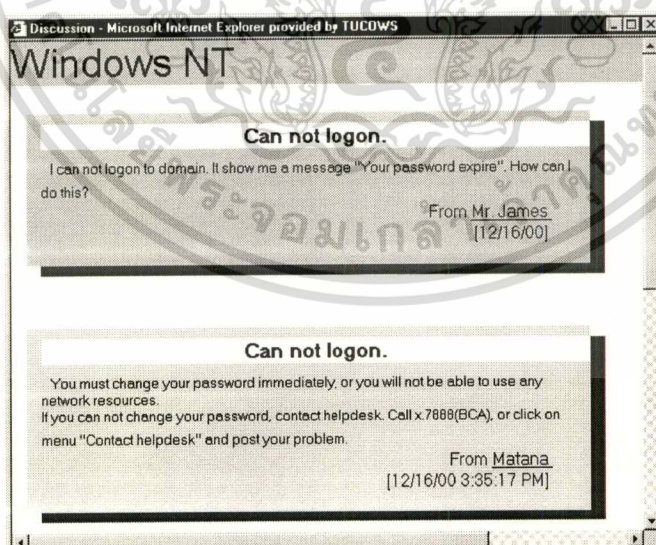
Discussion - Microsoft Internet Explorer provided by TUCOWS

Windows NT

Can not logon.

I can not logon to domain. It show me a message "Your password expire". How can I do this?

From Mr. James
[12/16/00]

Can not logon.

You must change your password immediately, or you will not be able to use any network resources.
If you can not change your password, contact helpdesk. Call x.7888(BCA), or click on menu "Contact helpdesk" and post your problem.

From Matana
[12/16/00 3:35:17 PM]